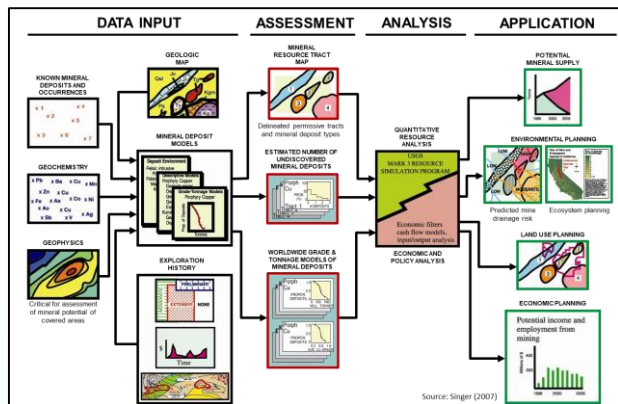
DATA INPUT

ASSESSMENT

ANALYSIS

APPLICATION

KNOWN MINERAL DEPOSITS AND OCCURRENCES

x 1
x 2
x 3
x 4
x 5
x 6
x 7

GEOCHEMISTRY

x Pb
x Au
x Zn
x Cu
x Mo
x Fe
x Ag
x Sb
x Cu
x Ni
x Ag

GEOPHYSICS

Critical for assessment of mineral potential of covered areas

GEOLOGIC MAP

MINERAL DEPOSIT MODELS

Deposit Environment
Felsic intrusive
Porphyry Copper
Porphyry Copper
Grade-Tonnage Models
Porphyry Copper

EXPLORATION HISTORY

EXTENSIVE
NONE

Time

MINERAL RESOURCE TRACT MAP

Delineated permissive tracts and mineral deposit types

ESTIMATED NUMBER OF UNDISCOVERED MINERAL DEPOSITS

Porph Cu

WORLDWIDE GRADE & TONNAGE MODELS OF MINERAL DEPOSITS

Porph Cu

QUANTITATIVE RESOURCE ANALYSIS

USGS MARK 3 RESOURCE SIMULATION PROGRAM

Economic filters cash flow models, input/output analysis

ECONOMIC AND POLICY ANALYSIS

POTENTIAL MINERAL SUPPLY

ENVIRONMENTAL PLANNING

Predicted mine drainage risk

Ecosystem planning

LAND USE PLANNING

ECONOMIC PLANNING

Potential income and employment from mining

Source: Singer (2007)